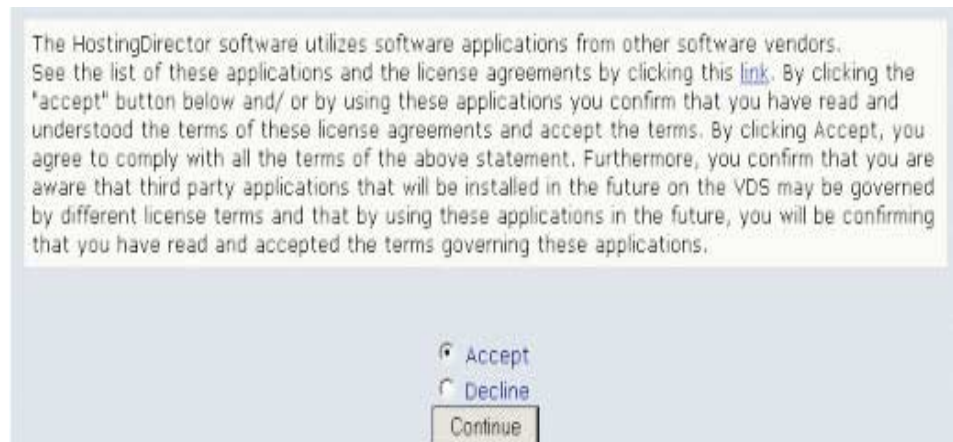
The HostingDirector software utilizes software applications from other software vendors. See the list of these applications and the license agreements by clicking this link. By clicking the "accept" button below and/ or by using these applications you confirm that you have read and understood the terms of these license agreements and accept the terms. By clicking Accept, you agree to comply with all the terms of the above statement. Furthermore, you confirm that you are aware that third party applications that will be installed in the future on the VDS may be governed by different license terms and that by using these applications in the future, you will be confirming that you have read and accepted the terms governing these applications.

Accept
Decline
Continue